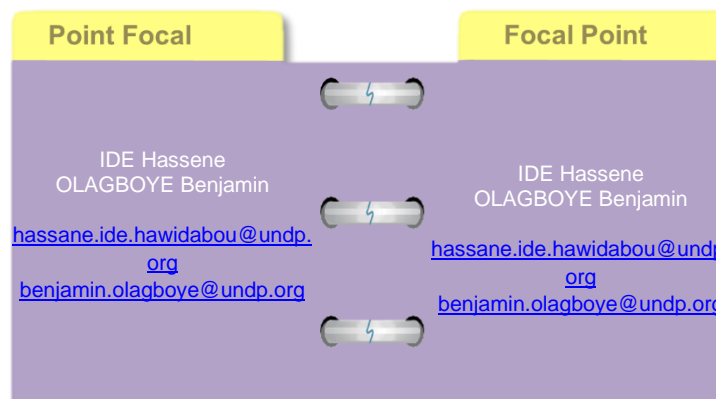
Point Focal

IDE Hassene
OLAGBOYE Benjamin

hassane.ide.hawidabou@undp.org
benjamin.olagboye@undp.org

Focal Point

IDE Hassene
OLAGBOYE Benjamin

hassane.ide.hawidabou@undp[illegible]
org
benjamin.olagboye@undp.org